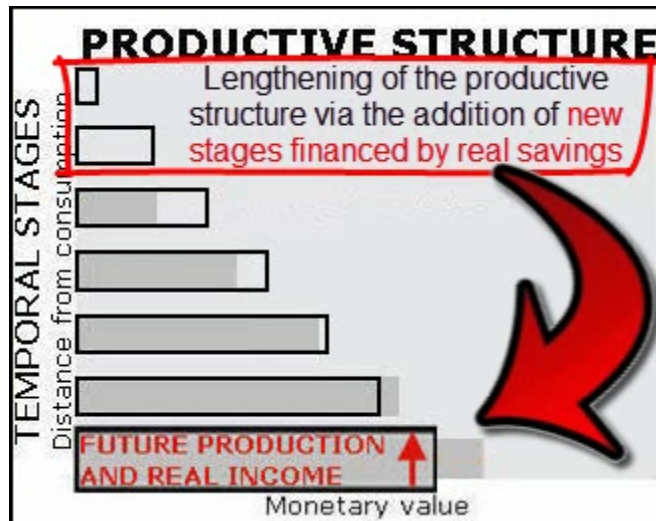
PRODUCTIVE STRUCTURE

Lengthening of the productive structure via the addition of new stages financed by real savings

TEMPORAL STAGES

Distance from consumption

FUTURE PRODUCTION AND REAL INCOME

Monetary value